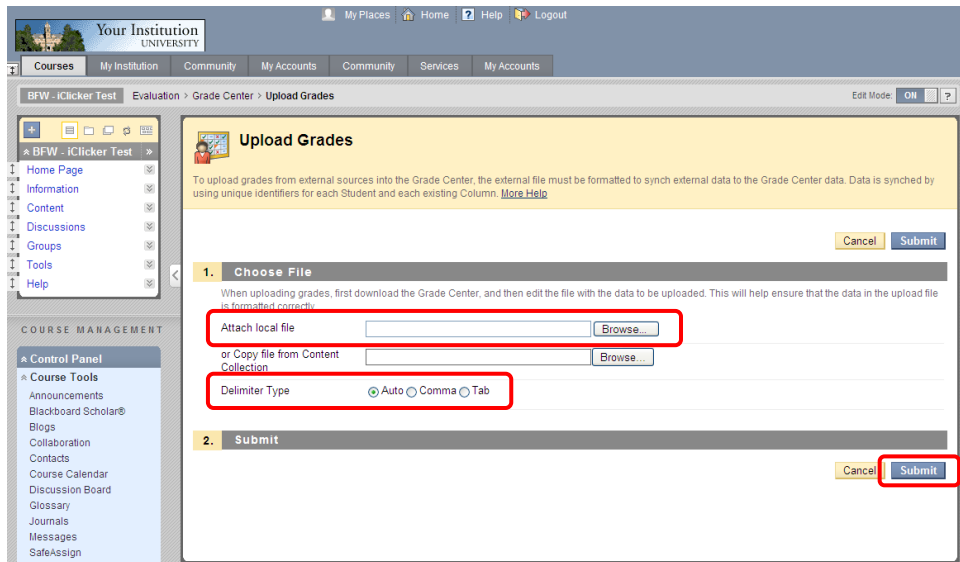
Your Institution UNIVERSITY

My Places Home Help Logout

Courses My Institution Community My Accounts Community Services My Accounts

BFW - iClicker Test Evaluation > Grade Center > Upload Grades

Edit Mode: ON ?

BFW - iClicker Test
Home Page
Information
Content
Discussions
Groups
Tools
Help

COURSE MANAGEMENT

Control Panel
Course Tools
Announcements
Blackboard Scholar®
Blogs
Collaboration
Contacts
Course Calendar
Discussion Board
Glossary
Journals
Messages
SafeAssign

Upload Grades

To upload grades from external sources into the Grade Center, the external file must be formatted to synch external data to the Grade Center data. Data is synched by using unique identifiers for each Student and each existing Column. More Help

Cancel Submit

1. Choose File

When uploading grades, first download the Grade Center, and then edit the file with the data to be uploaded. This will help ensure that the data in the upload file is formatted correctly.

Attach local file Browse...

or Copy file from Content Collection Browse...

Delimiter Type Auto Comma Tab

2. Submit

Cancel Submit